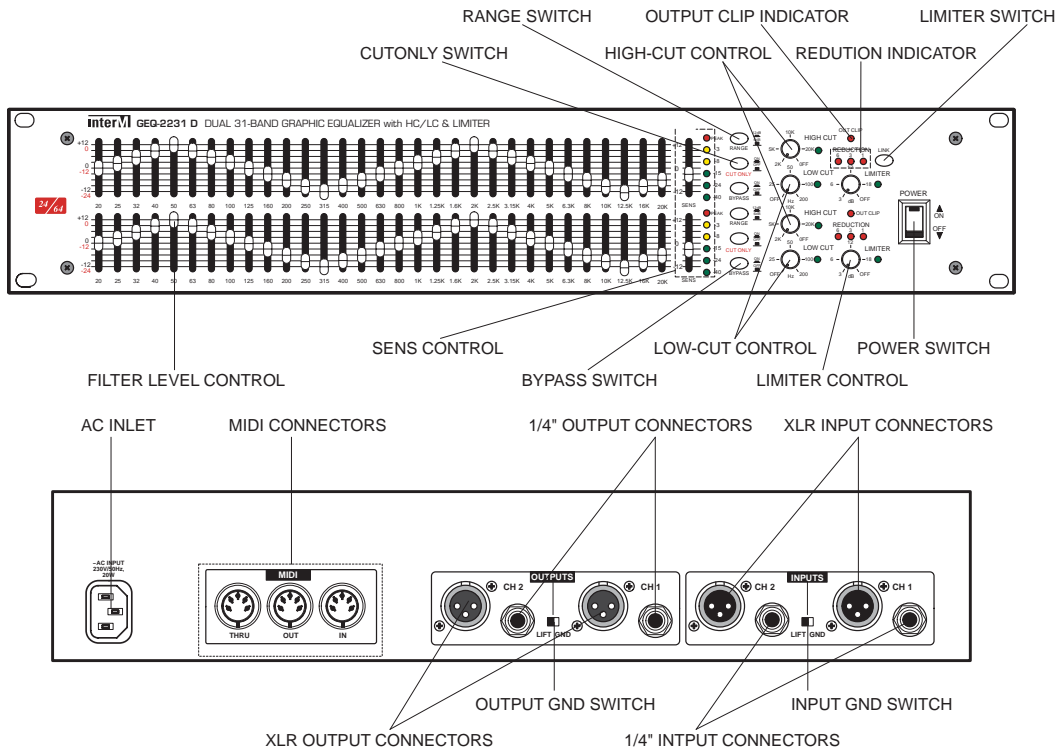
RANGE SWITCH
OUTPUT CLIP INDICATOR
LIMITER SWITCH
CUTONLY SWITCH
HIGH-CUT CONTROL
REDUTION INDICATOR

Inter M GEQ-2231 D DUAL 31-BAND GRAPHIC EQUALIZER with HC/LC & LIMITER

+12 +6 0 -12 -12 -24
+12 +6 0 -12 -12 -24

20 25 32 40 50 63 80 100 125 160 200 250 315 400 500 630 800 1K 1.25K 1.6K 2K 2.5K 3.15K 4K 5K 6.3K 8K 10K 12.5K 16K 20K
20 25 32 40 50 63 80 100 125 160 200 250 315 400 500 630 800 1K 1.25K 1.6K 2K 2.5K 3.15K 4K 5K 6.3K 8K 10K 12.5K 16K 20K

PEAK 3 8 15 24 40
PEAK 3 8 15 24 40
SENS

RANGE
CUT ONLY
BYPASS
RANGE
CUT ONLY
BYPASS

HIGH CUT 10K 5K 2K 20K OFF
LOW CUT 50 25 OFF Hz 100 200
HIGH CUT 10K 5K 2K 20K OFF
LOW CUT 50 25 OFF Hz 100 200

OUT CLIP
REDUCTION
LIMITER 6 3 dB 18 OFF
LINK
OUT CLIP
REDUCTION
LIMITER 6 3 dB 18 OFF

POWER
ON
OFF

24/64

SENS CONTROL
LOW-CUT CONTROL
POWER SWITCH
FILTER LEVEL CONTROL
BYPASS SWITCH
LIMITER CONTROL

AC INLET
MIDI CONNECTORS
1/4" OUTPUT CONNECTORS
XLR INPUT CONNECTORS

~AC INPUT 230V/50Hz, 20W

MIDI
THRU OUT IN

CH 2 OUTPUTS CH 1
LIFT GND
CH 2 INPUTS CH 1
LIFT GND

OUTPUT GND SWITCH
INPUT GND SWITCH
XLR OUTPUT CONNECTORS
1/4" INTPUT CONNECTORS